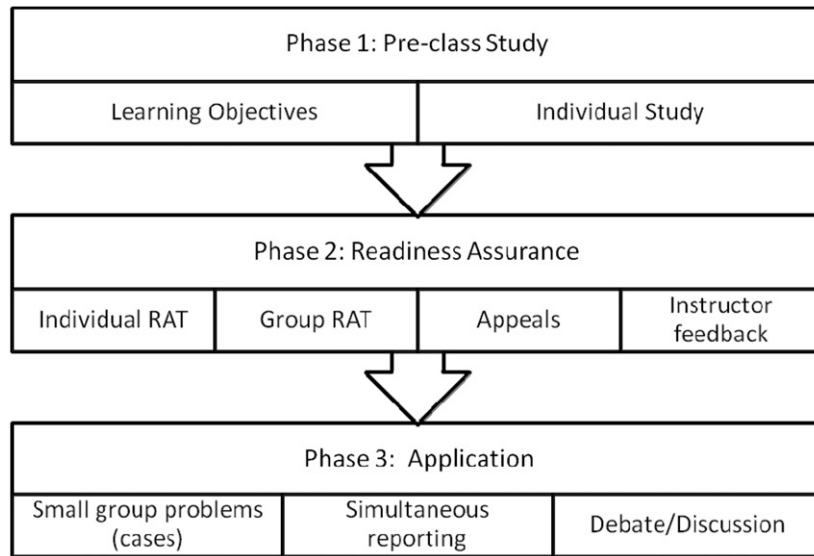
Phase 1: Pre-class Study

Learning Objectives

Individual Study

Phase 2: Readiness Assurance

Individual RAT

Group RAT

Appeals

Instructor feedback

Phase 3: Application

Small group problems (cases)

Simultaneous reporting

Debate/Discussion